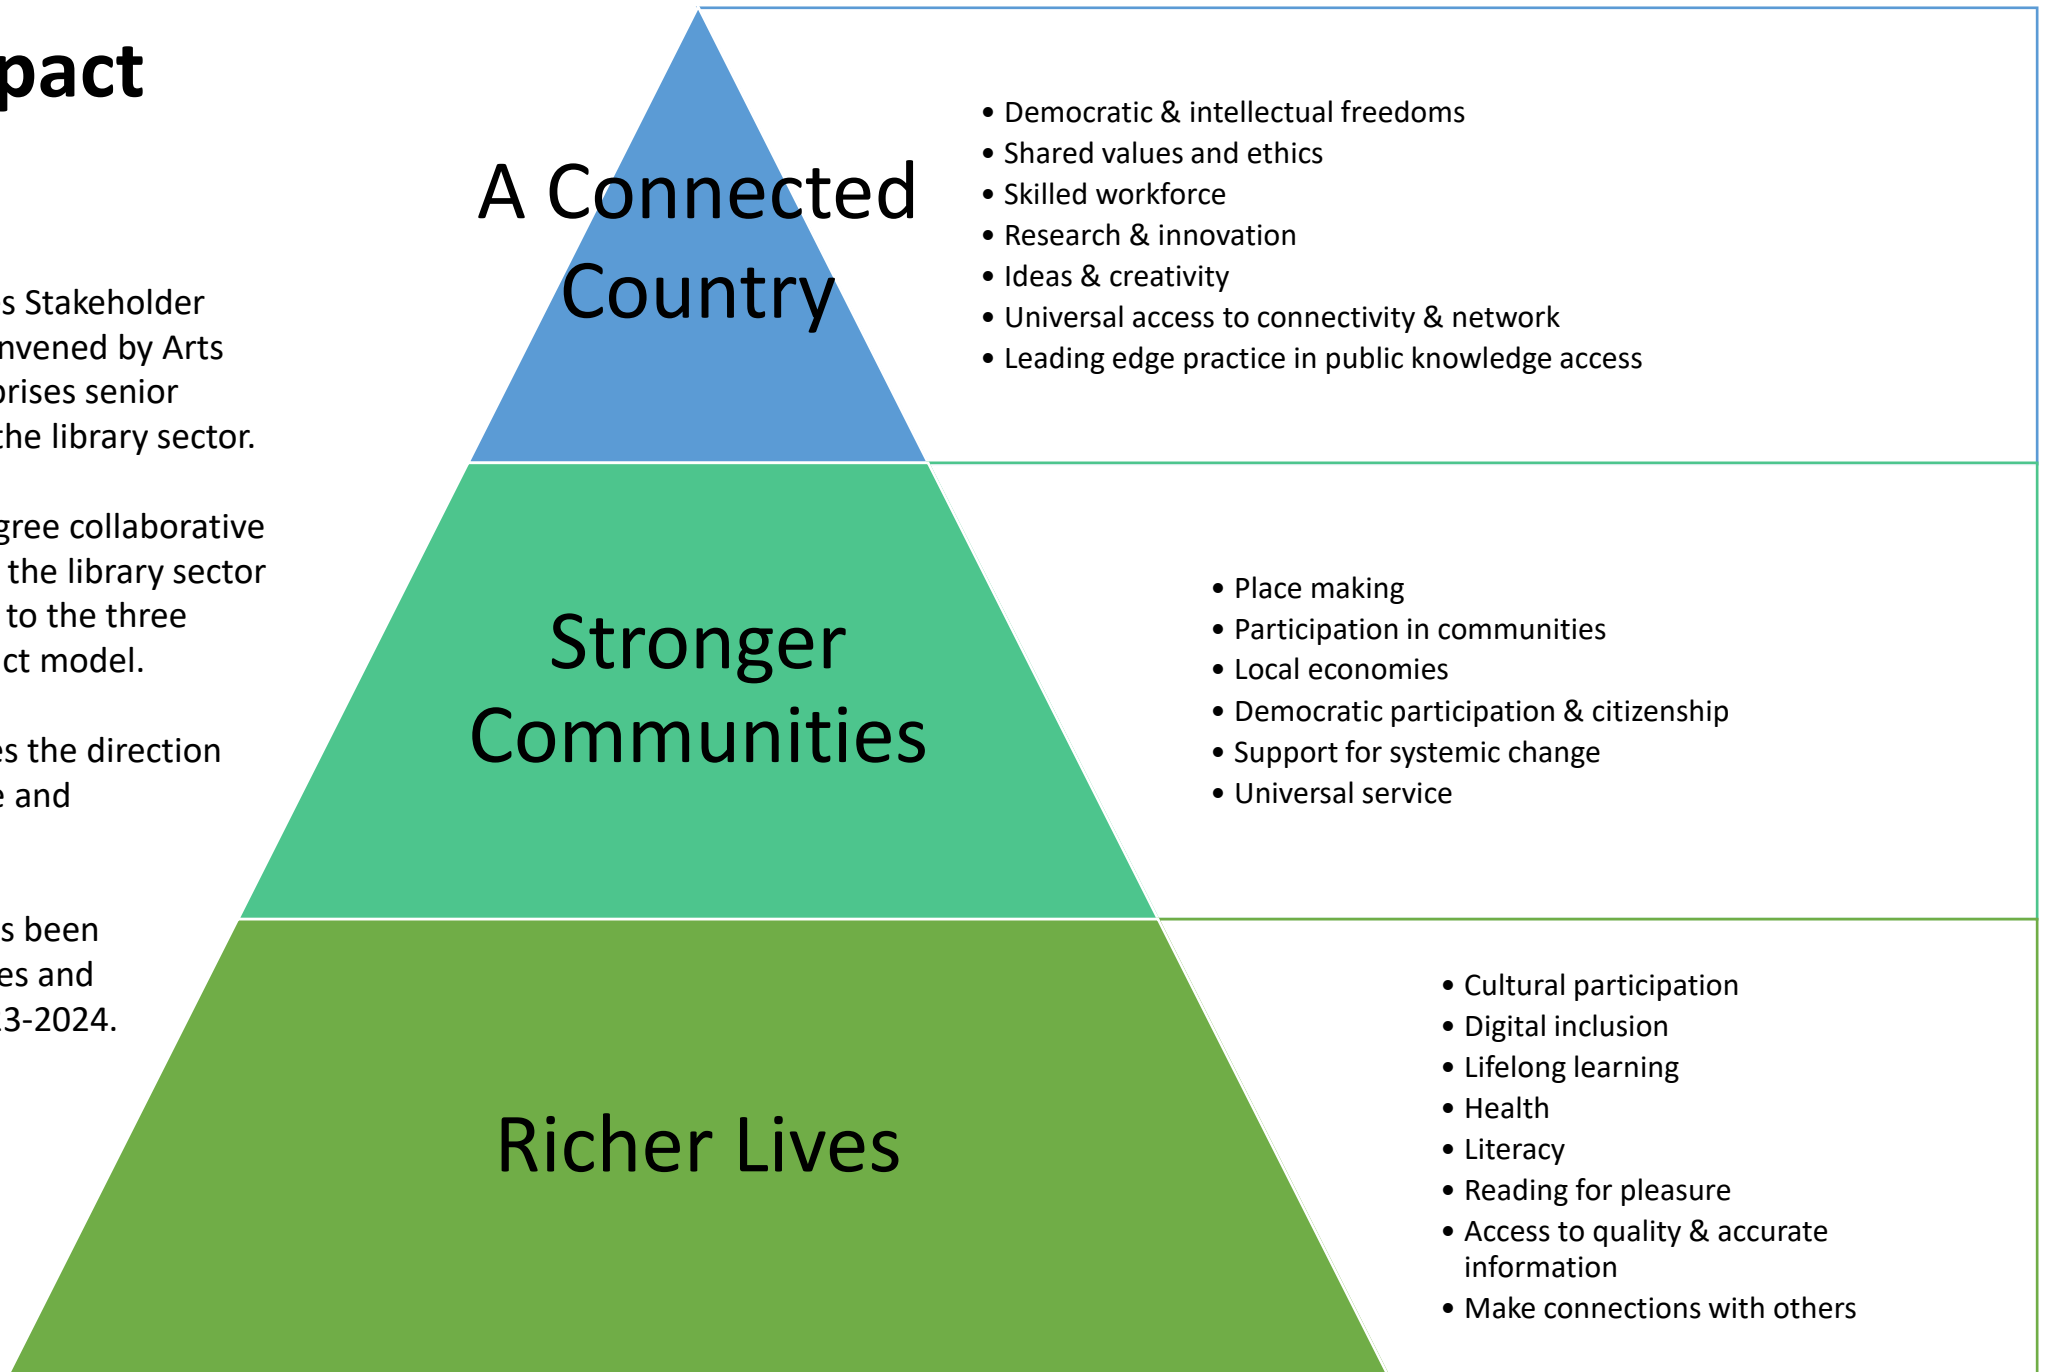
pact

s Stakeholder nvened by Arts prises senior the library sector.

gree collaborative the library sector to the three ct model.

es the direction e and

s been es and 3-2024.

A Connected Country

- Democratic & intellectual freedoms
- Shared values and ethics
- Skilled workforce
- Research & innovation
- Ideas & creativity
- Universal access to connectivity & network
- Leading edge practice in public knowledge access

Stronger Communities

- Place making
- Participation in communities
- Local economies
- Democratic participation & citizenship
- Support for systemic change
- Universal service

Richer Lives

- Cultural participation
- Digital inclusion
- Lifelong learning
- Health
- Literacy
- Reading for pleasure
- Access to quality & accurate information
- Make connections with others